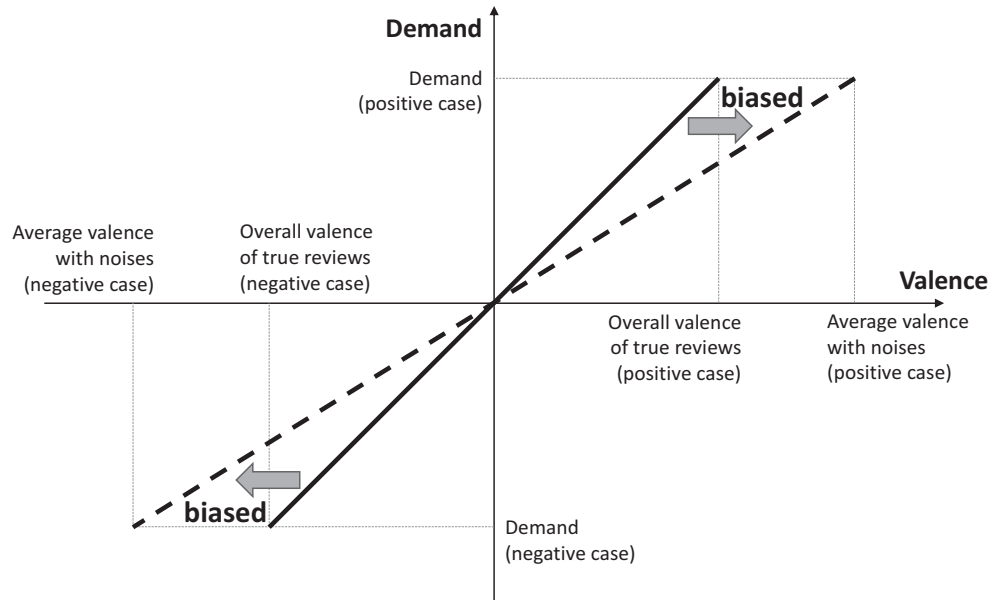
Demand

Demand (positive case)

biased

Average valence with noises (negative case)

Overall valence of true reviews (negative case)

Valence

Overall valence of true reviews (positive case)

Average valence with noises (positive case)

biased

Demand (negative case)